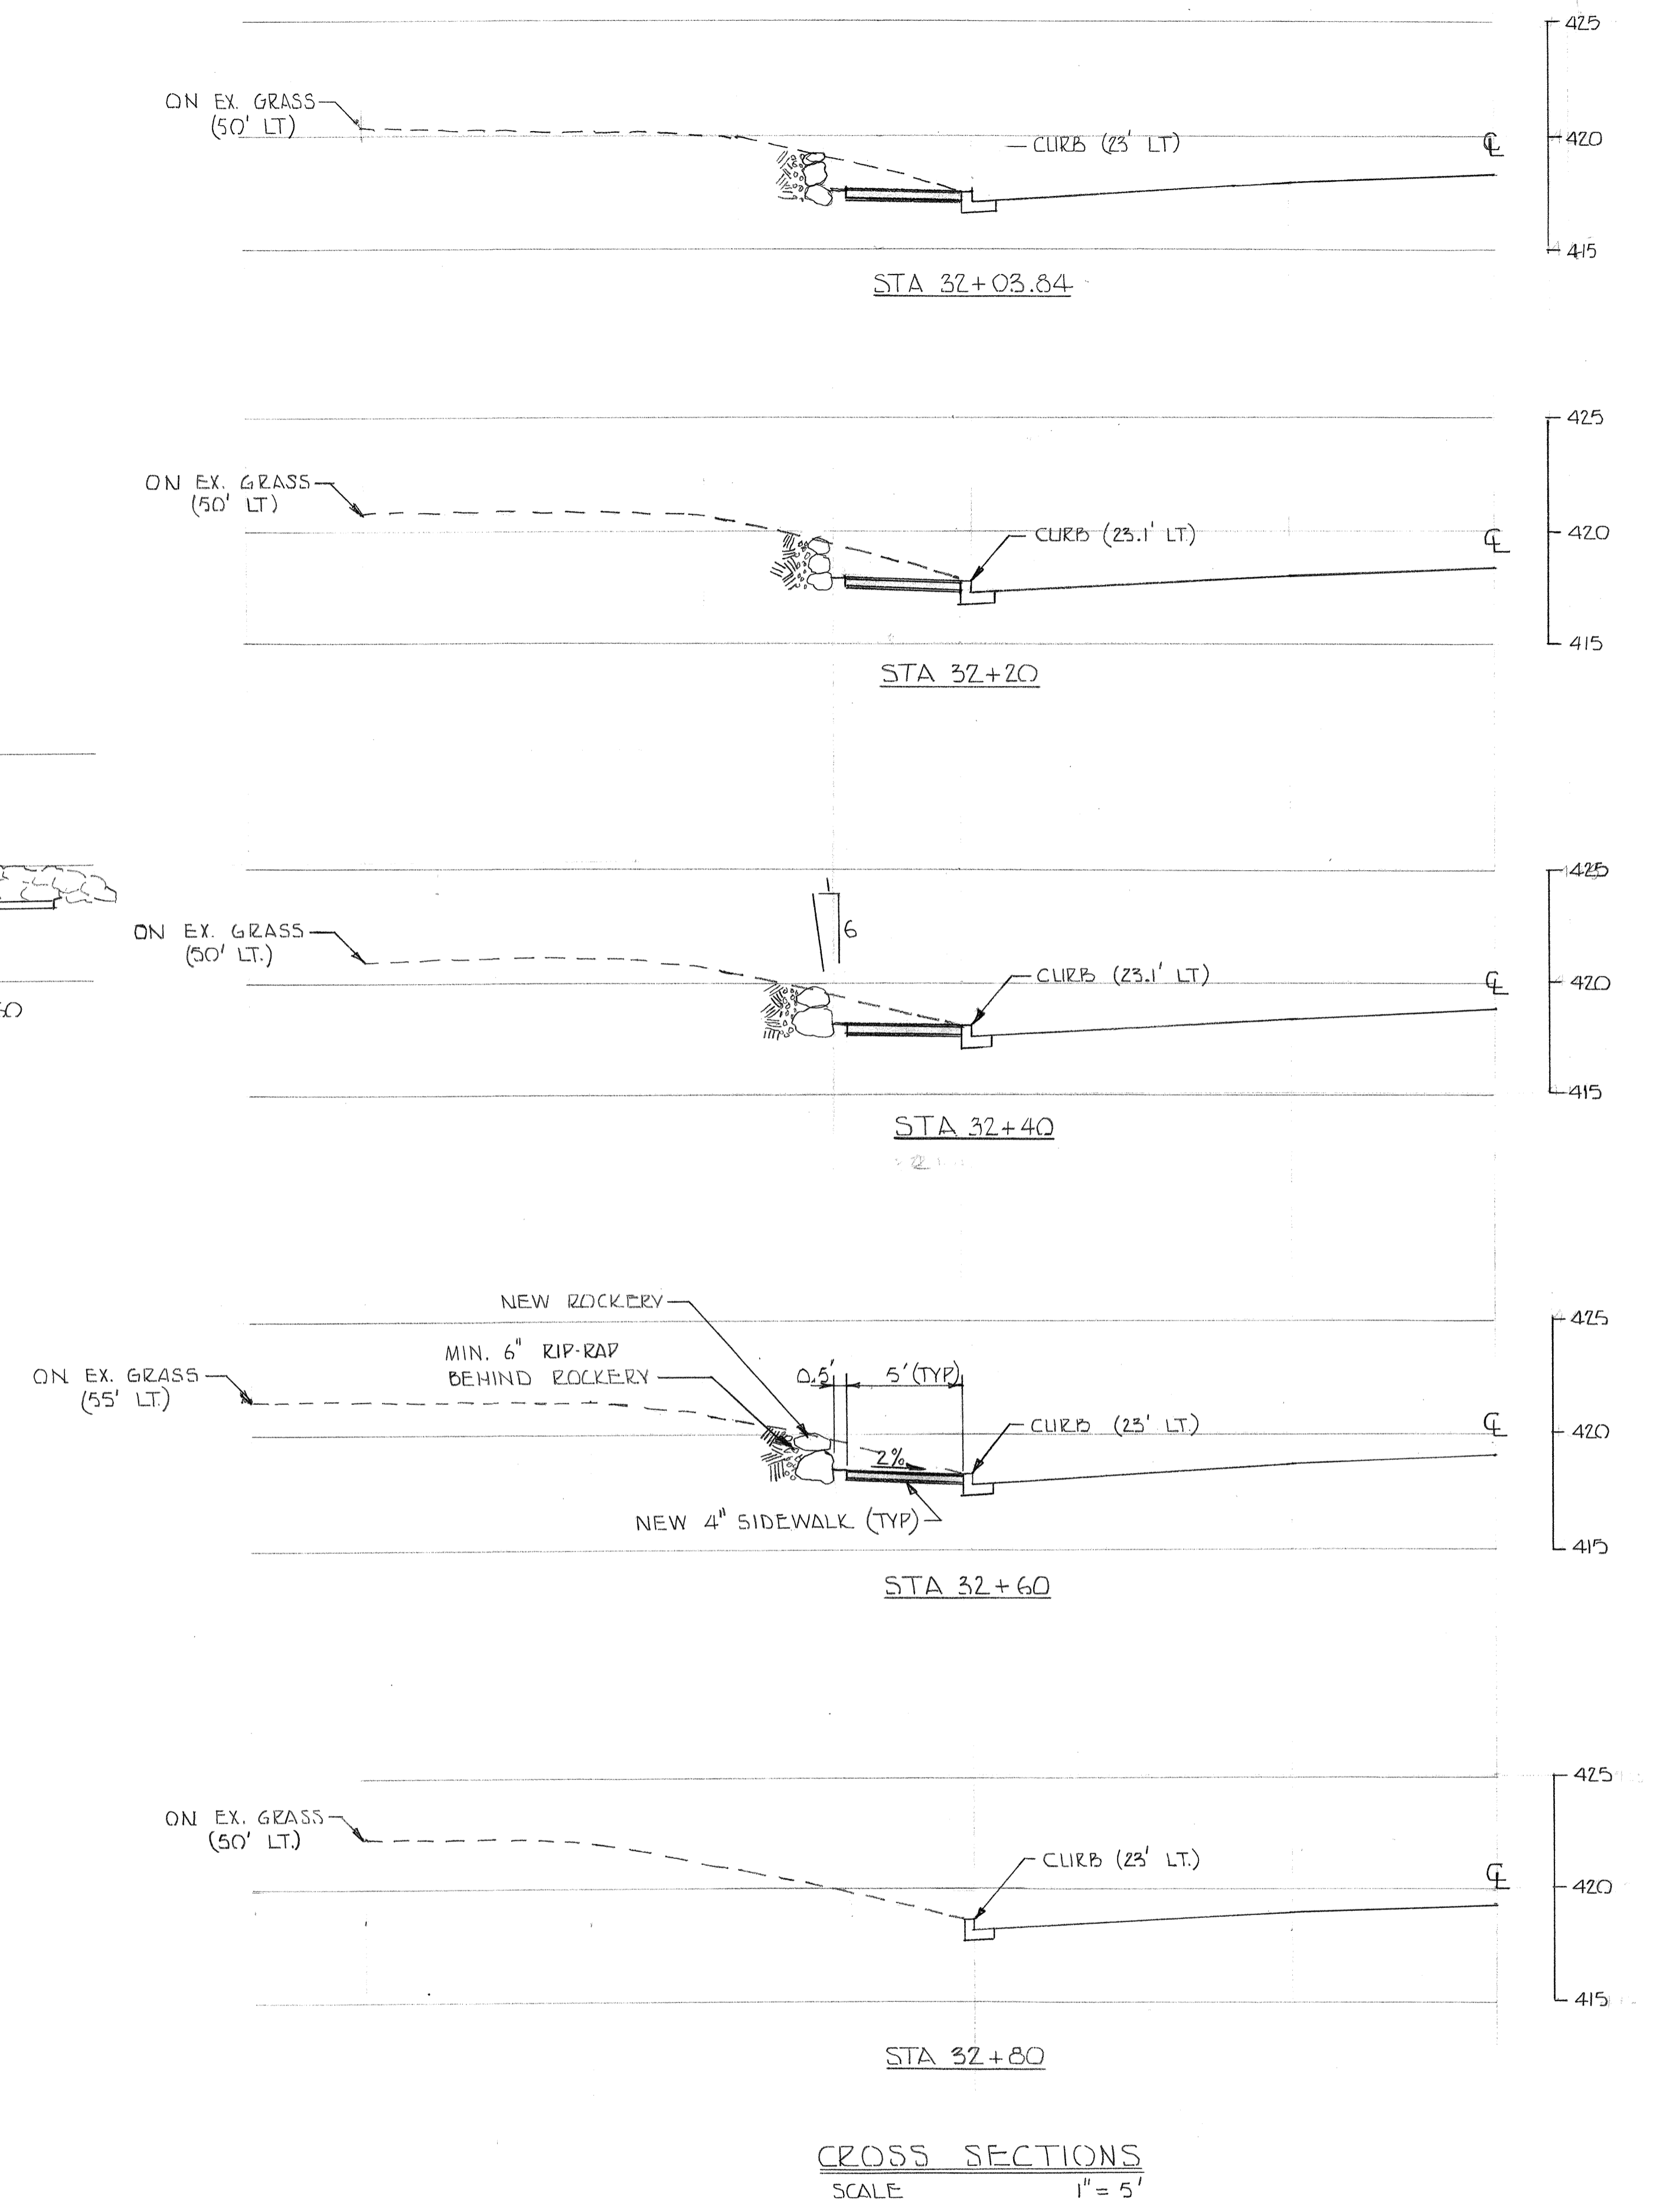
425

ON EX. GRASS
(50' LT)

CURB (23' LT)

℄

420

415

STA 32+03.84

425

ON EX. GRASS
(50' LT)

CURB (23.1' LT)

℄

420

415

STA 32+20

425

1
6

ON EX. GRASS
(50' LT.)

CURB (23.1' LT)

℄

420

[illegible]0

415

STA 32+40

NEW ROCKERY

MIN. 6" RIP-RAP
BEHIND ROCKERY

425

ON EX. GRASS
(55' LT.)

0.5'

5'(TYP)

CURB (23' LT.)

℄

420

2%

NEW 4" SIDEWALK (TYP)

415

STA 32+60

425

ON EX. GRASS
(50' LT.)

CURB (23' LT.)

℄

420

415

STA 32+80

CROSS SECTIONS
SCALE 1" = 5'